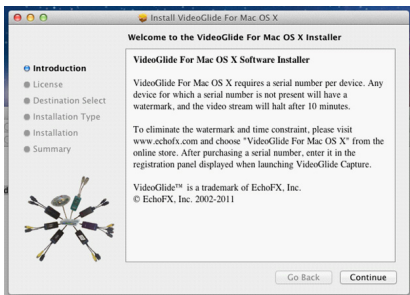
Install VideoGlide For Mac OS X

Welcome to the VideoGlide For Mac OS X Installer

Introduction
License
Destination Select
Installation Type
Installation
Summary

VideoGlide For Mac OS X Software Installer

VideoGlide For Mac OS X requires a serial number per device. Any device for which a serial number is not present will have a watermark, and the video stream will halt after 10 minutes.

To eliminate the watermark and time constraint, please visit www.echofx.com and choose "VideoGlide For Mac OS X" from the online store. After purchasing a serial number, enter it in the registration panel displayed when launching VideoGlide Capture.

VideoGlide™ is a trademark of EchoFX, Inc.
© EchoFX, Inc. 2002-2011

Go Back
Continue